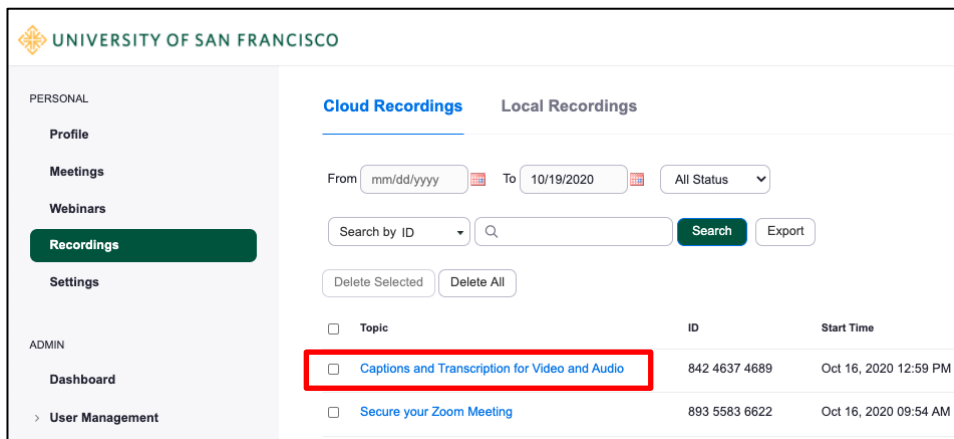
UNIVERSITY OF SAN FRANCISCO

PERSONAL
Profile
Meetings
Webinars
Recordings
Settings

ADMIN
Dashboard
User Management

Cloud Recordings Local Recordings

From mm/dd/yyyy To 10/19/2020 All Status

Search by ID Search Export

Delete Selected Delete All

| Topic | ID | Start Time |
|---|---|---|
| Captions and Transcription for Video and Audio | 842 4637 4689 | Oct 16, 2020 12:59 PM |
| Secure your Zoom Meeting | 893 5583 6622 | Oct 16, 2020 09:54 AM |